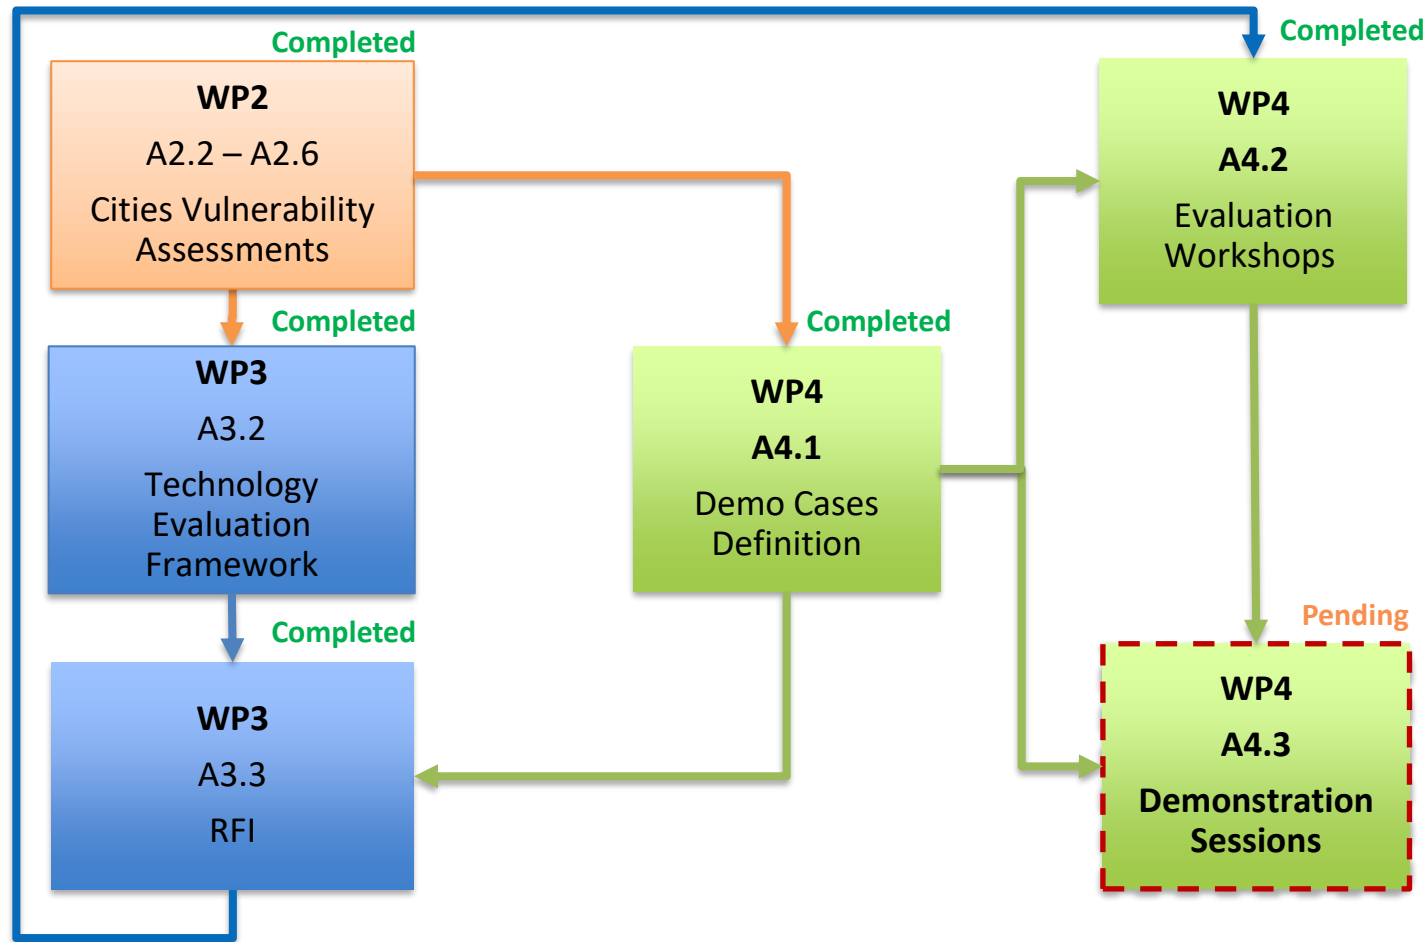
Completed

WP2

A2.2 – A2.6

Cities Vulnerability Assessments

Completed

WP3

A3.2

Technology Evaluation Framework

Completed

WP3

A3.3

RFI

Completed

WP4

A4.1

Demo Cases Definition

Completed

WP4

A4.2

Evaluation Workshops

Pending

WP4

A4.3

Demonstration Sessions